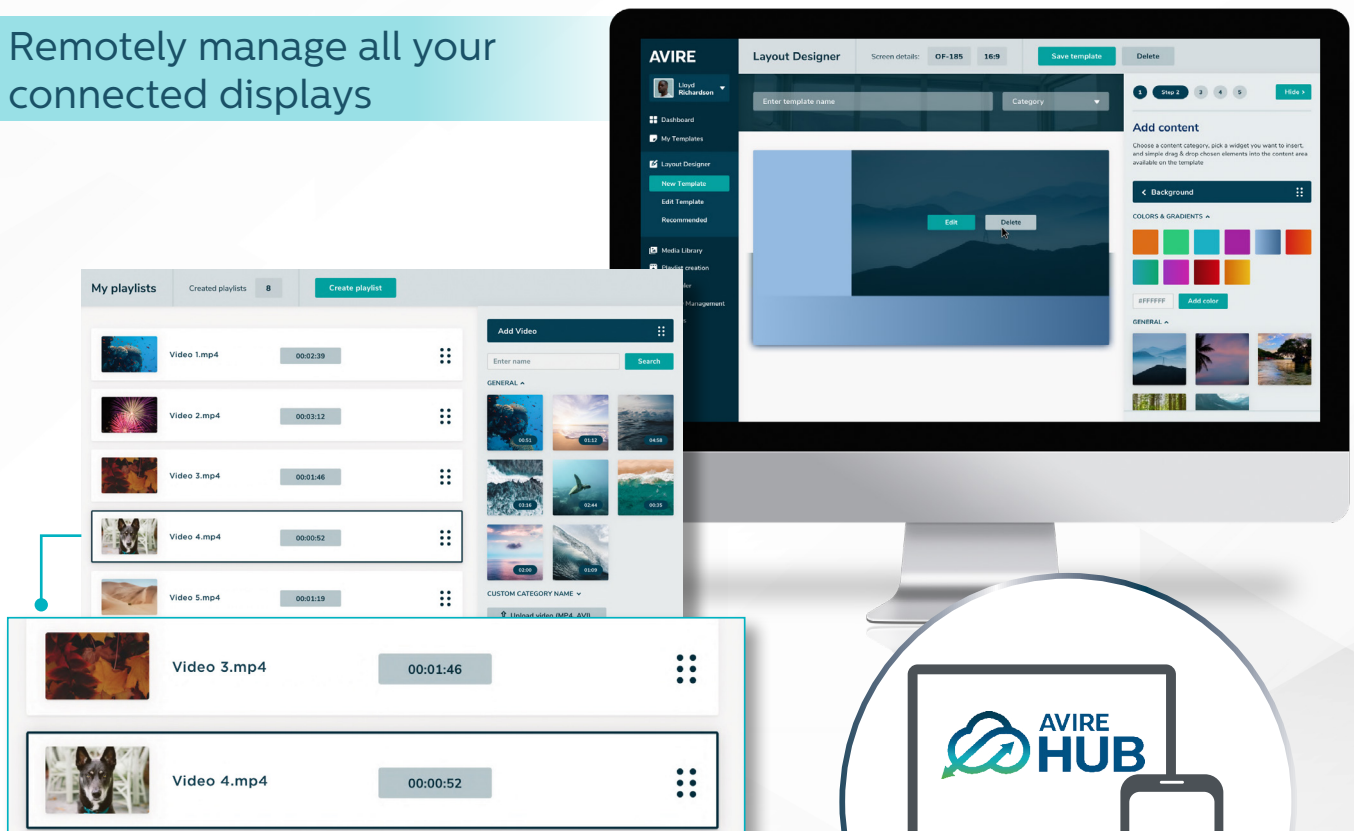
Remotely manage all your connected displays

AVIRE
Layout Designer
Screen details: OF-185 16:9
Save template
Delete
Lloyd Richardson
Dashboard
My Templates
Layout Designer
New Template
Edit Template
Recommended
Media Library
Playlist creation
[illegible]ler
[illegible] Management
Enter template name
Category
1 Step 2 3 4 5
Hide >
Add content
Choose a content category, pick a widget you want to insert, and simple drag & drop chosen elements into the content area available on the template
< Background
COLORS & GRADIENTS
#FFFFFF
Add color
GENERAL
Edit
Delete

My playlists
Created playlists 8
Create playlist
Video 1.mp4 00:02:39
Video 2.mp4 00:03:12
Video 3.mp4 00:01:46
Video 4.mp4 00:00:52
Video 5.mp4 00:01:19
Add Video
Enter name
Search
GENERAL
00:51 01:12 04:58
03:16 02:44 00:35
02:00 01:09
CUSTOM CATEGORY NAME
Upload video (MP4, AVI)

Video 3.mp4 00:01:46
Video 4.mp4 00:00:52

AVIRE HUB